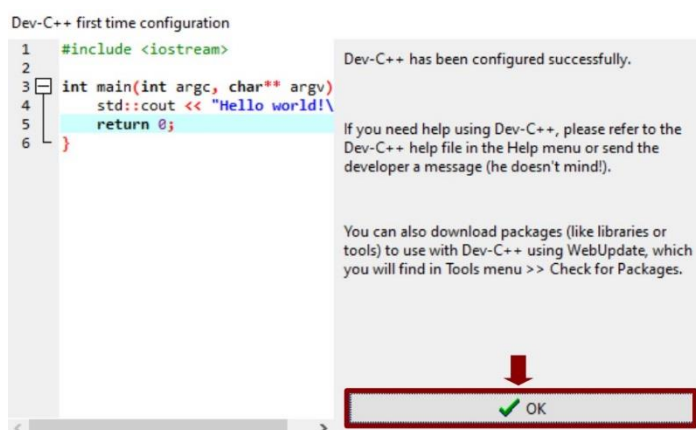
Dev-C++ first time configuration

1 #include <iostream>
2
3 int main(int argc, char** argv)
4 std::cout << "Hello world!\
5 return 0;
6 }

Dev-C++ has been configured successfully.

If you need help using Dev-C++, please refer to the Dev-C++ help file in the Help menu or send the developer a message (he doesn't mind!).

You can also download packages (like libraries or tools) to use with Dev-C++ using WebUpdate, which you will find in Tools menu >> Check for Packages.

OK